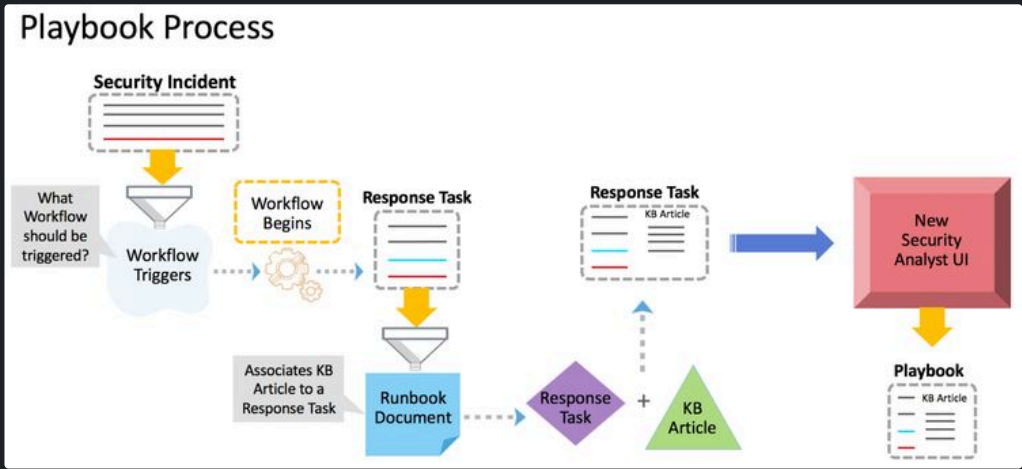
Playbook Process

Security Incident

What Workflow should be triggered?

Workflow Triggers

Workflow Begins

Response Task

Response Task

KB Article

New Security Analyst UI

Associates KB Article to a Response Task

Runbook Document

Response Task

+

KB Article

Playbook

KB Article